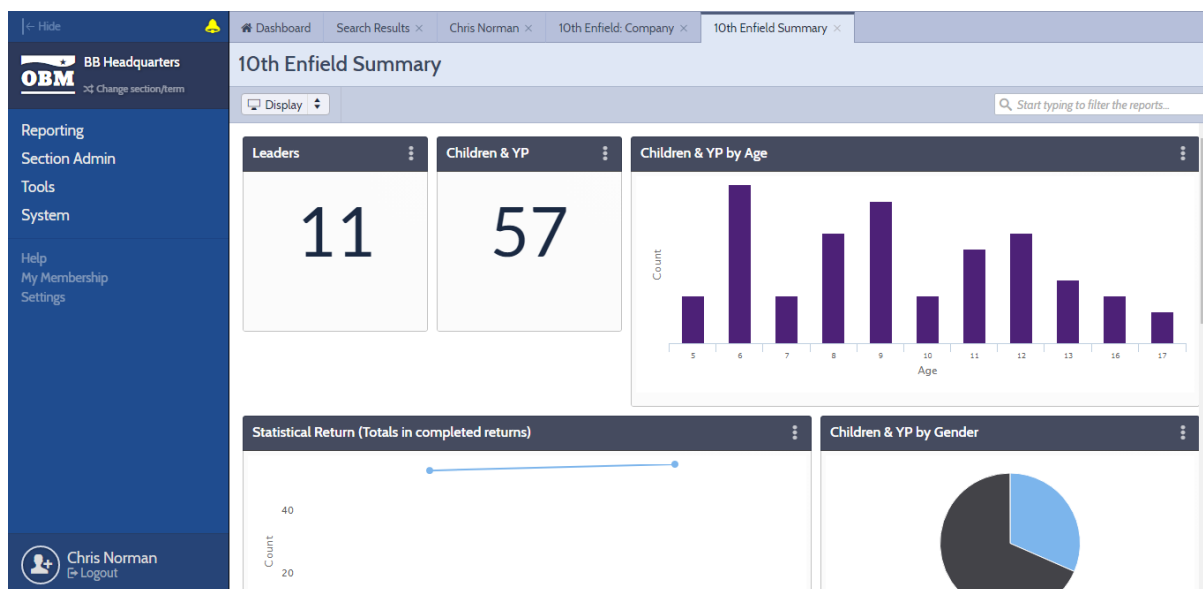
Hide

OBM BB Headquarters
Change section/term

Reporting
Section Admin
Tools
System

Help
My Membership
Settings

Chris Norman
Logout

Dashboard | Search Results × | Chris Norman × | 10th Enfield: Company × | 10th Enfield Summary ×

10th Enfield Summary

Display

Start typing to filter the reports...

Leaders
11

Children & YP
57

Children & YP by Age
Count
5 6 7 8 9 10 11 12 13 16 17
Age

Statistical Return (Totals in completed returns)
40
Count
20

Children & YP by Gender